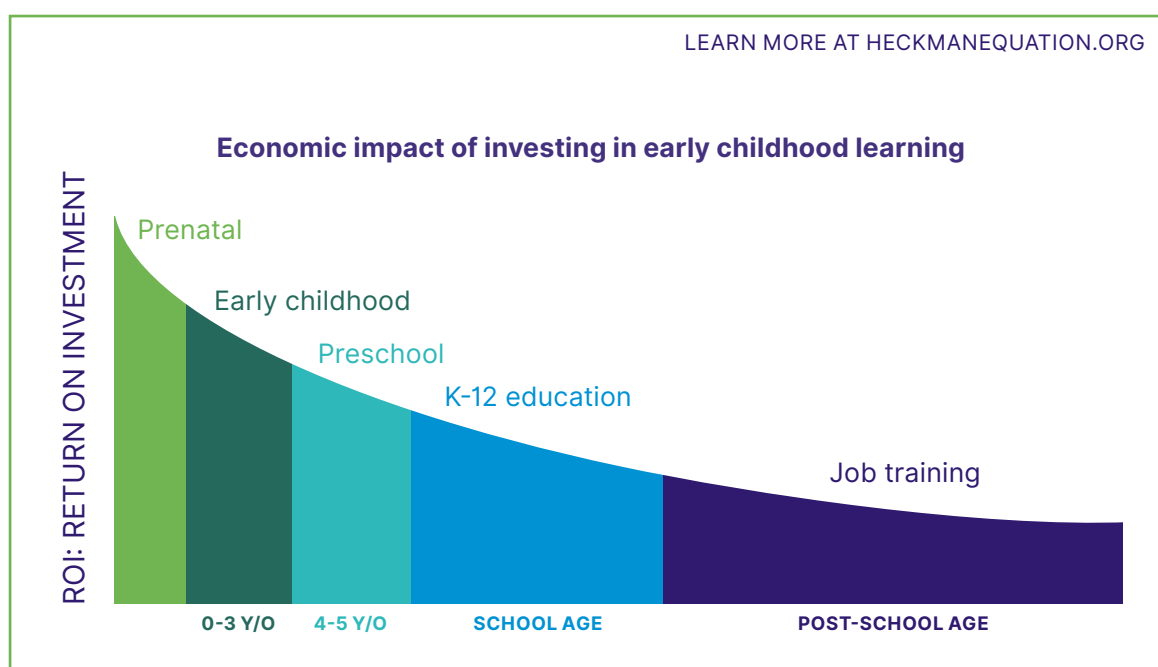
LEARN MORE AT HECKMANEQUATION.ORG

Economic impact of investing in early childhood learning

ROI: RETURN ON INVESTMENT

Prenatal

Early childhood

Preschool

K-12 education

Job training

0-3 Y/O

4-5 Y/O

SCHOOL AGE

POST-SCHOOL AGE